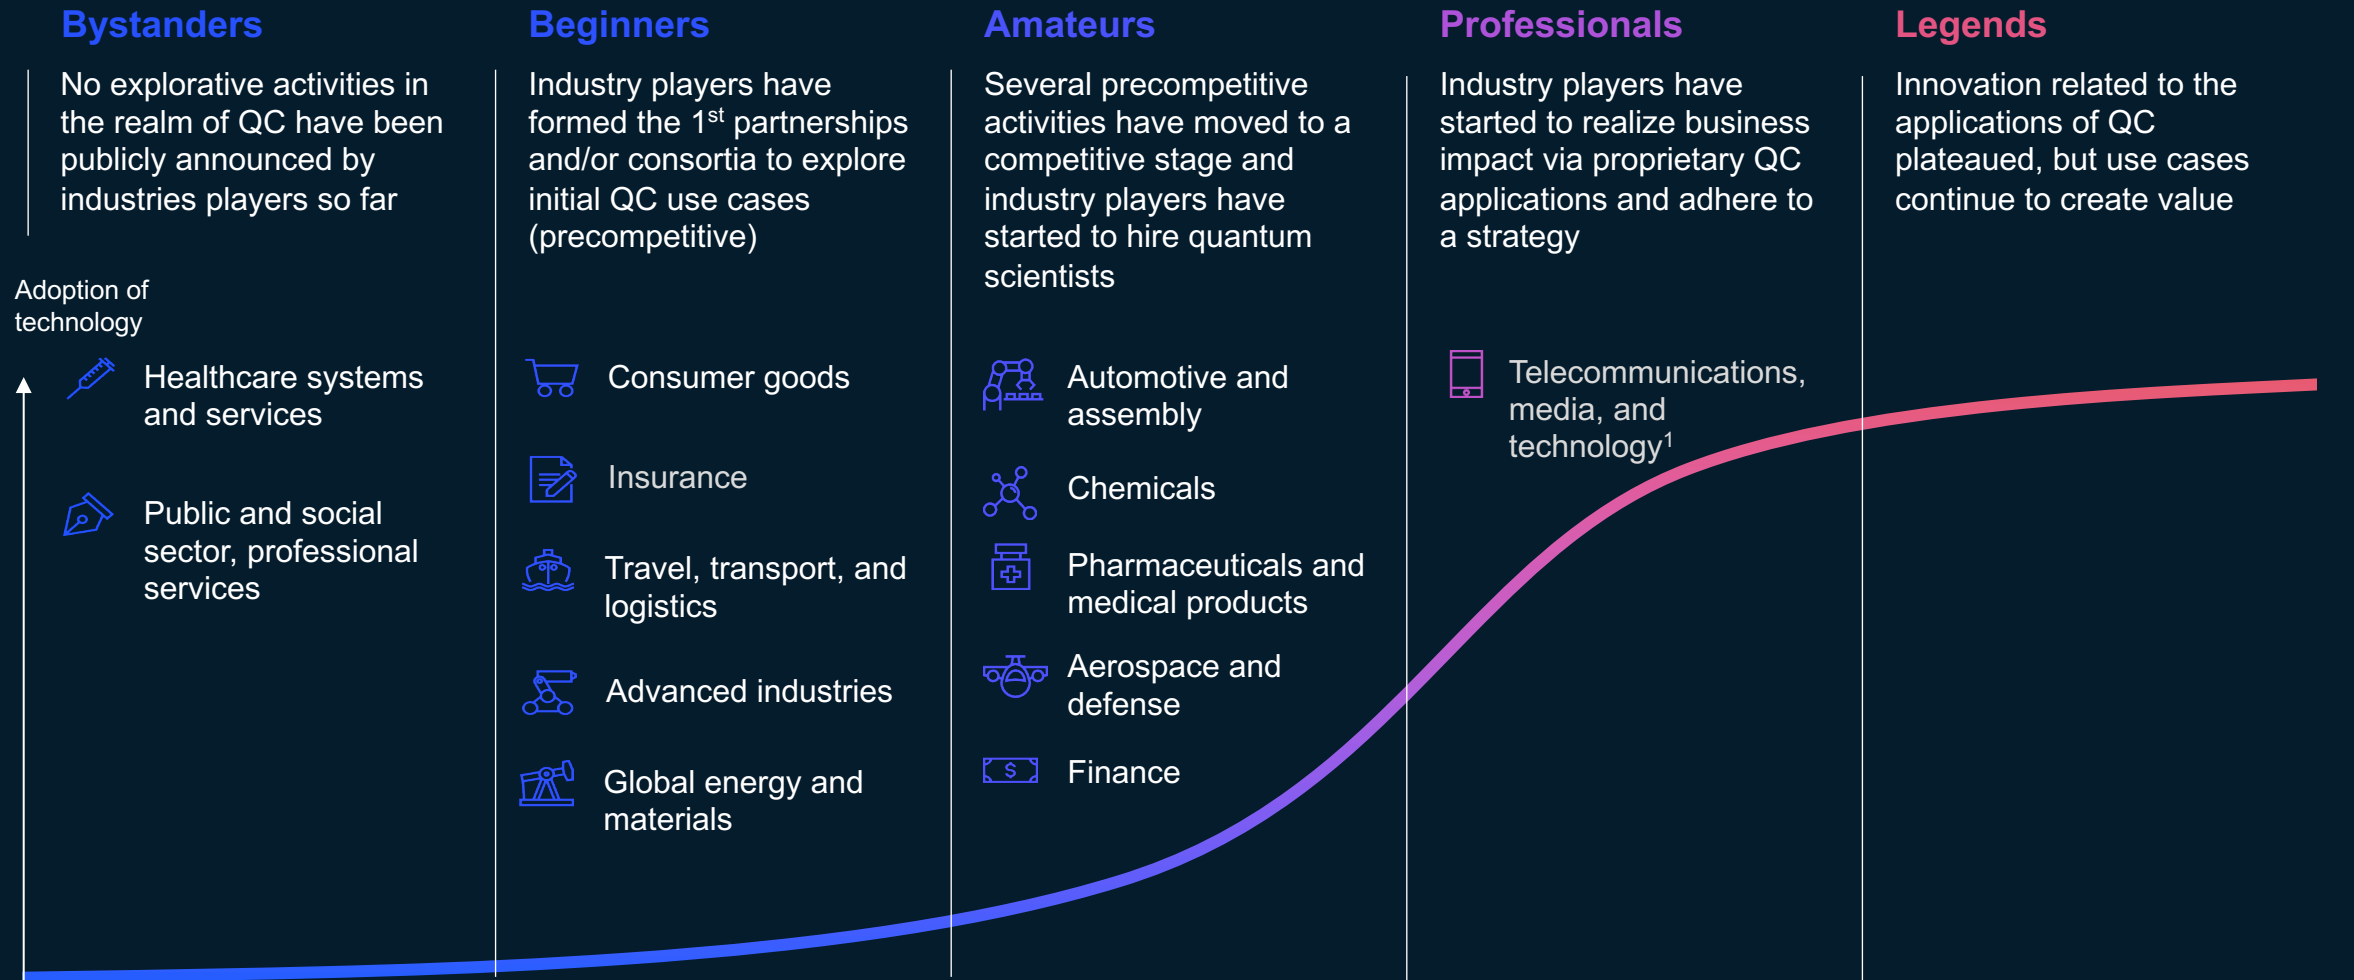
Bystanders

No explorative activities in the realm of QC have been publicly announced by industries players so far

Adoption of technology

Healthcare systems and services

Public and social sector, professional services

Beginners

Industry players have formed the 1$^{st}$ partnerships and/or consortia to explore initial QC use cases (precompetitive)

Consumer goods

Insurance

Travel, transport, and logistics

Advanced industries

Global energy and materials

Amateurs

Several precompetitive activities have moved to a competitive stage and industry players have started to hire quantum scientists

Automotive and assembly

Chemicals

Pharmaceuticals and medical products

Aerospace and defense

Finance

Professionals

Industry players have started to realize business impact via proprietary QC applications and adhere to a strategy

Telecommunications, media, and technology$^1$

Legends

Innovation related to the applications of QC plateaued, but use cases continue to create value